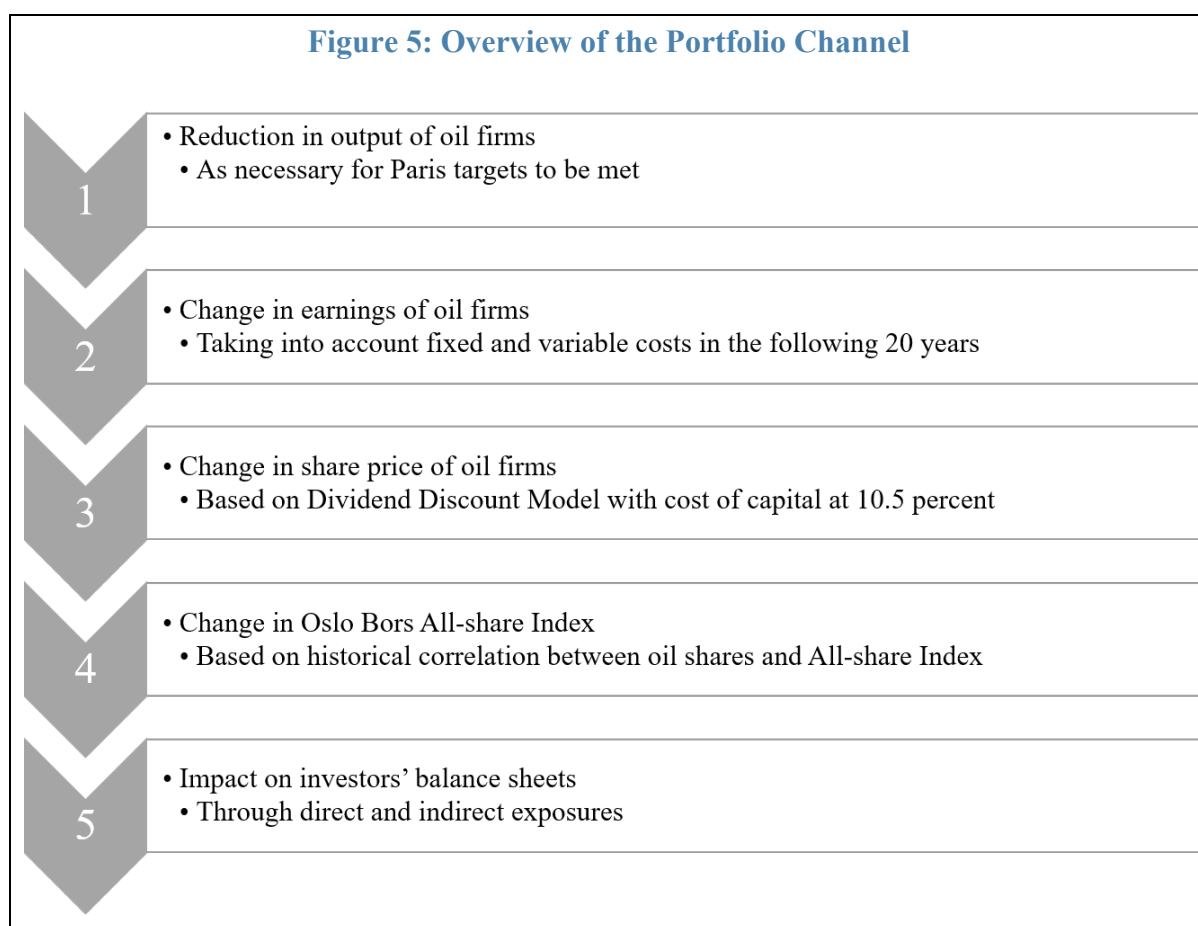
Figure 5: Overview of the Portfolio Channel

1

• Reduction in output of oil firms
• As necessary for Paris targets to be met

2

• Change in earnings of oil firms
• Taking into account fixed and variable costs in the following 20 years

3

• Change in share price of oil firms
• Based on Dividend Discount Model with cost of capital at 10.5 percent

4

• Change in Oslo Bors All-share Index
• Based on historical correlation between oil shares and All-share Index

5

• Impact on investors' balance sheets
• Through direct and indirect exposures